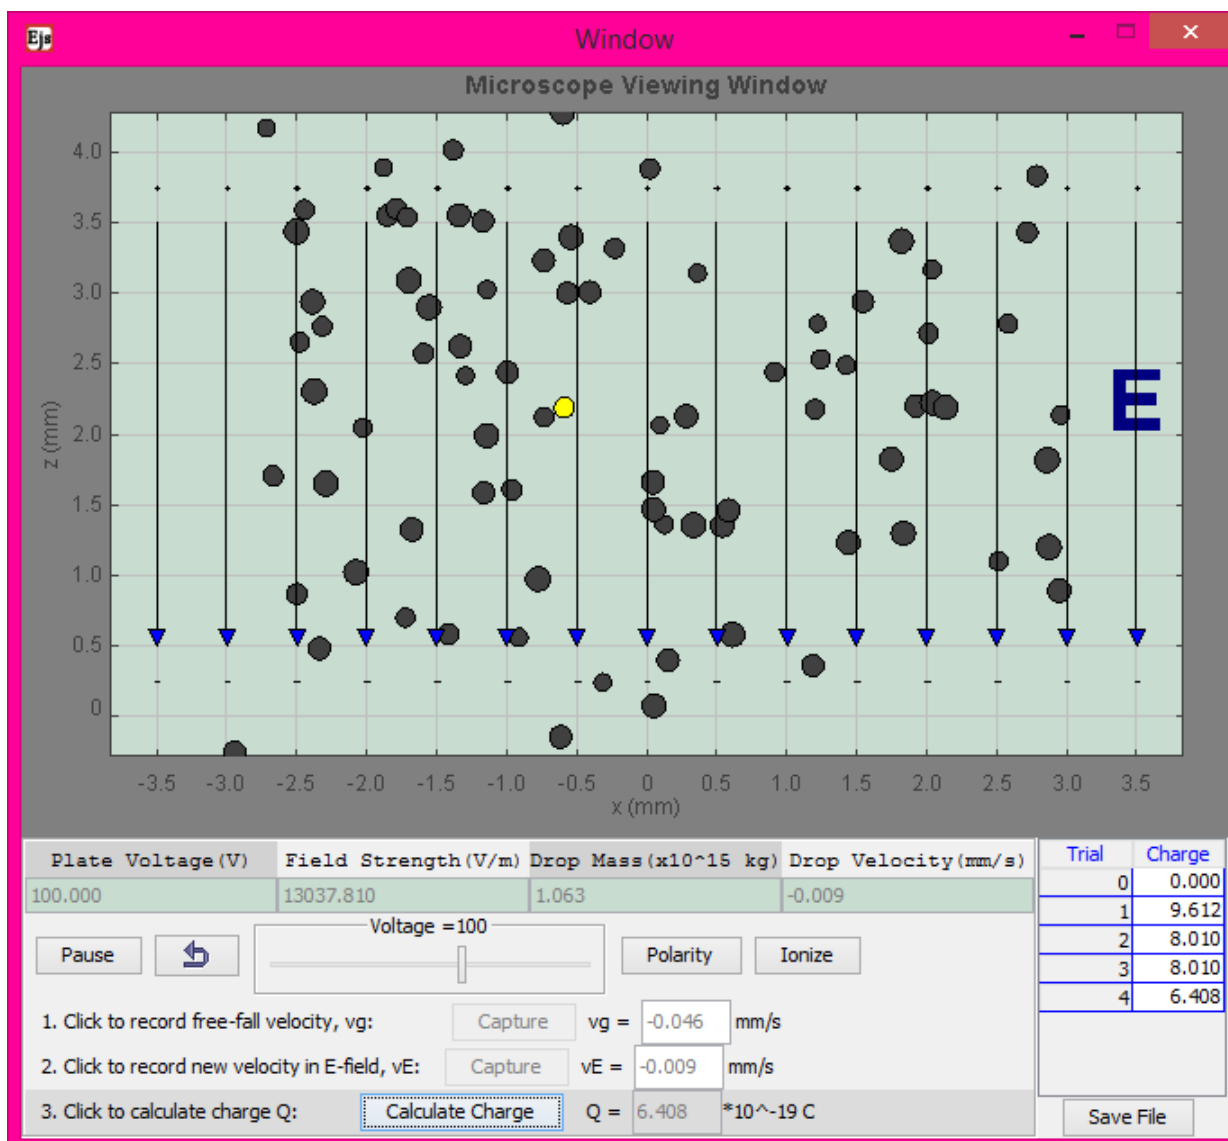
Ejs

Window

Microscope Viewing Window

4.0
3.5
3.0
2.5
2.0
1.5
1.0
0.5
0

z (mm)

E

-3.5 -3.0 -2.5 -2.0 -1.5 -1.0 -0.5 0 0.5 1.0 1.5 2.0 2.5 3.0 3.5

x (mm)

| Plate Voltage(V) | Field Strength(V/m) | Drop Mass(x10^15 kg) | Drop Velocity(mm/s) |
|---|---|---|---|
| 100.000 | 13037.810 | 1.063 | -0.009 |

| Trial | Charge |
|---|---|
| 0 | 0.000 |
| 1 | 9.612 |
| 2 | 8.010 |
| 3 | 8.010 |
| 4 | 6.408 |

Pause

Voltage =100

Polarity

Ionize

1. Click to record free-fall velocity, vg: Capture vg = -0.046 mm/s

2. Click to record new velocity in E-field, vE: Capture vE = -0.009 mm/s

3. Click to calculate charge Q: Calculate Charge Q = 6.408 *10^-19 C

Save File